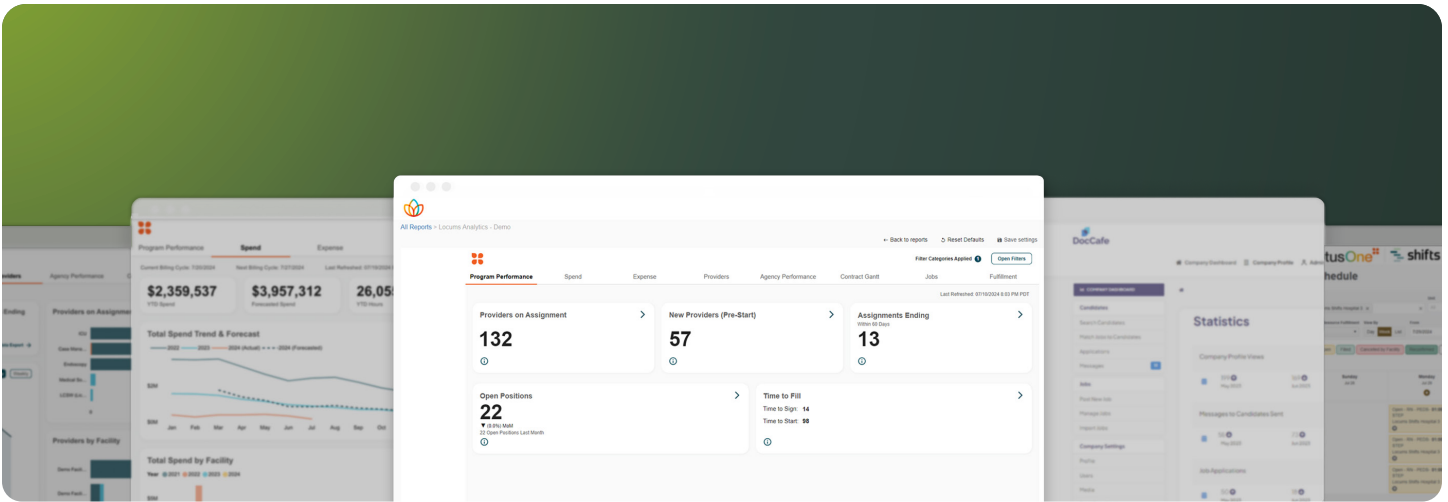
All Reports > Locums Analytics - Demo

Back to reports Reset Defaults Save settings

Filter Categories Applied Open Filters

Program Performance Spend Expense Providers Agency Performance Contract Gantt Jobs Fulfillment

Last Refreshed: 07/18/2024 8:03 PM PDT

Providers on Assignment
132

New Providers (Pre-Start)
57

Assignments Ending
Within 60 Days
13

Open Positions
22
▼ (8.0%) MoM
22 Open Positions Last Month

Time to Fill
Time to Sign: 14
Time to Start: 98

Program Performance Spend Expense

Current Billing Cycle: 7/20/2024 Next Billing Cycle: 7/27/2024 Last Refreshed: 07/18/2024

$2,359,537
YTD Spend

$3,957,312
Forecasted Spend

26,05
YTD Hours

Total Spend Trend & Forecast

2022 2023 2024 (Actual) 2024 (Forecasted)

$2M
$1M

Jan Feb Mar Apr May Jun Jul Aug Sep Oct

Total Spend by Facility

Year 2021 2022 2023 2024

Providers Agency Performance

Providers on Assignment

Providers by Facility

Ending

DocCafe

Company Dashboard Company Profile

Statistics

Company Profile Views

Messages to Candidates Sent

Job Applications

Candidates

Jobs

Company Settings

Sunday Monday

tusOne shifts

hedule